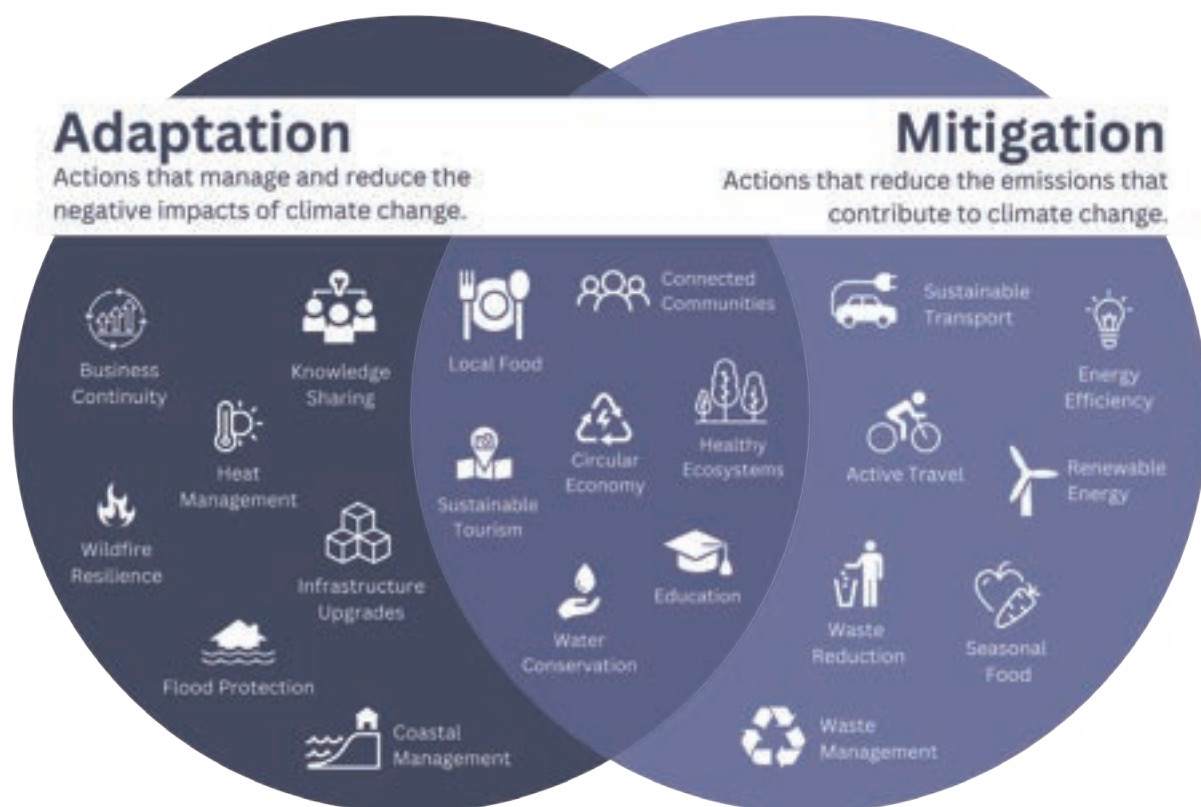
Adaptation
Actions that manage and reduce the negative impacts of climate change.

Mitigation
Actions that reduce the emissions that contribute to climate change.

Business Continuity

Knowledge Sharing

Heat Management

Wildfire Resilience

Infrastructure Upgrades

Flood Protection

Coastal Management

Local Food

Connected Communities

Circular Economy

Healthy Ecosystems

Sustainable Tourism

Education

Water Conservation

Sustainable Transport

Energy Efficiency

Active Travel

Renewable Energy

Waste Reduction

Seasonal Food

Waste Management